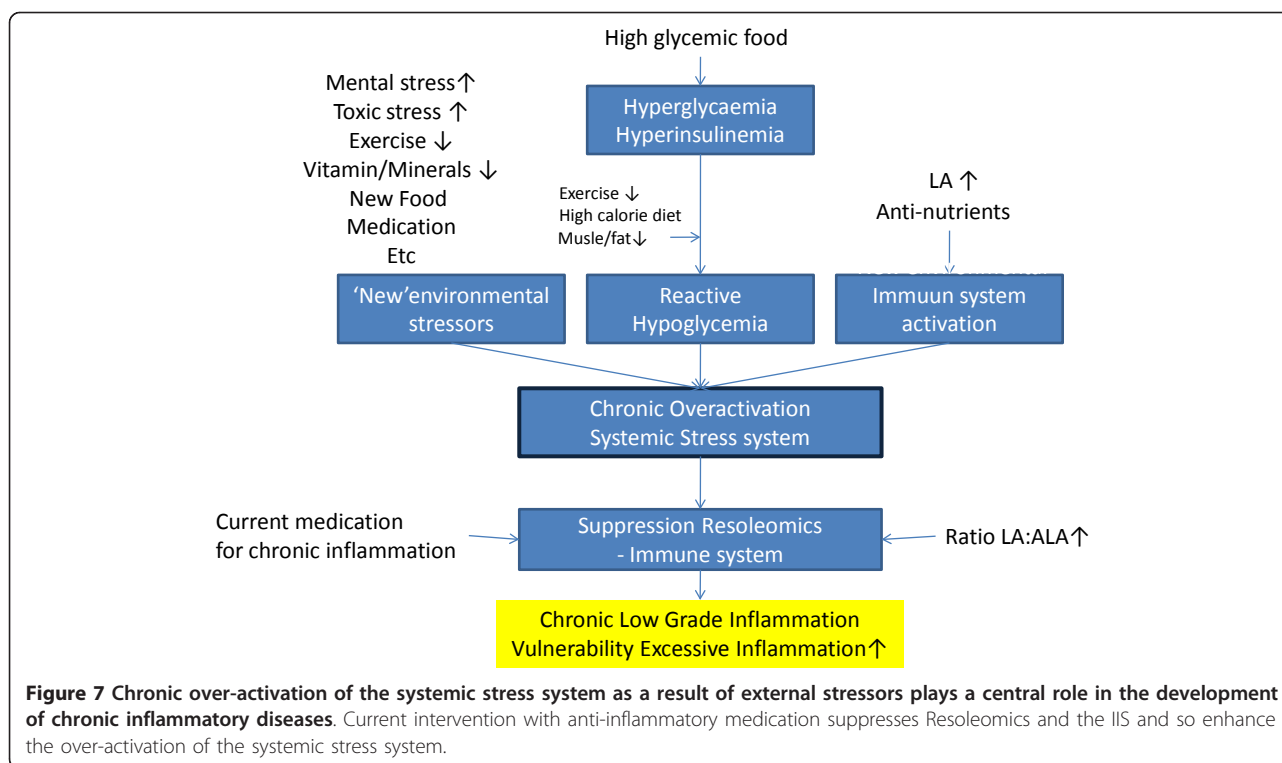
High glycemic food

Mental stress↑
Toxic stress ↑
Exercise ↓
Vitamin/Minerals ↓
New Food
Medication
Etc

Hyperglycaemia
Hyperinsulinemia

Exercise ↓
High calorie diet
Musle/fat↓

LA ↑
Anti-nutrients

'New'environmental stressors

Reactive Hypoglycemia

Immuun system activation

Chronic Overactivation
Systemic Stress system

Current medication for chronic inflammation

Suppression Resoleomics - Immune system

Ratio LA:ALA↑

Chronic Low Grade Inflammation
Vulnerability Excessive Inflammation↑

**Figure 7 Chronic over-activation of the systemic stress system as a result of external stressors plays a central role in the development of chronic inflammatory diseases**. Current intervention with anti-inflammatory medication suppresses Resoleomics and the IIS and so enhance the over-activation of the systemic stress system.